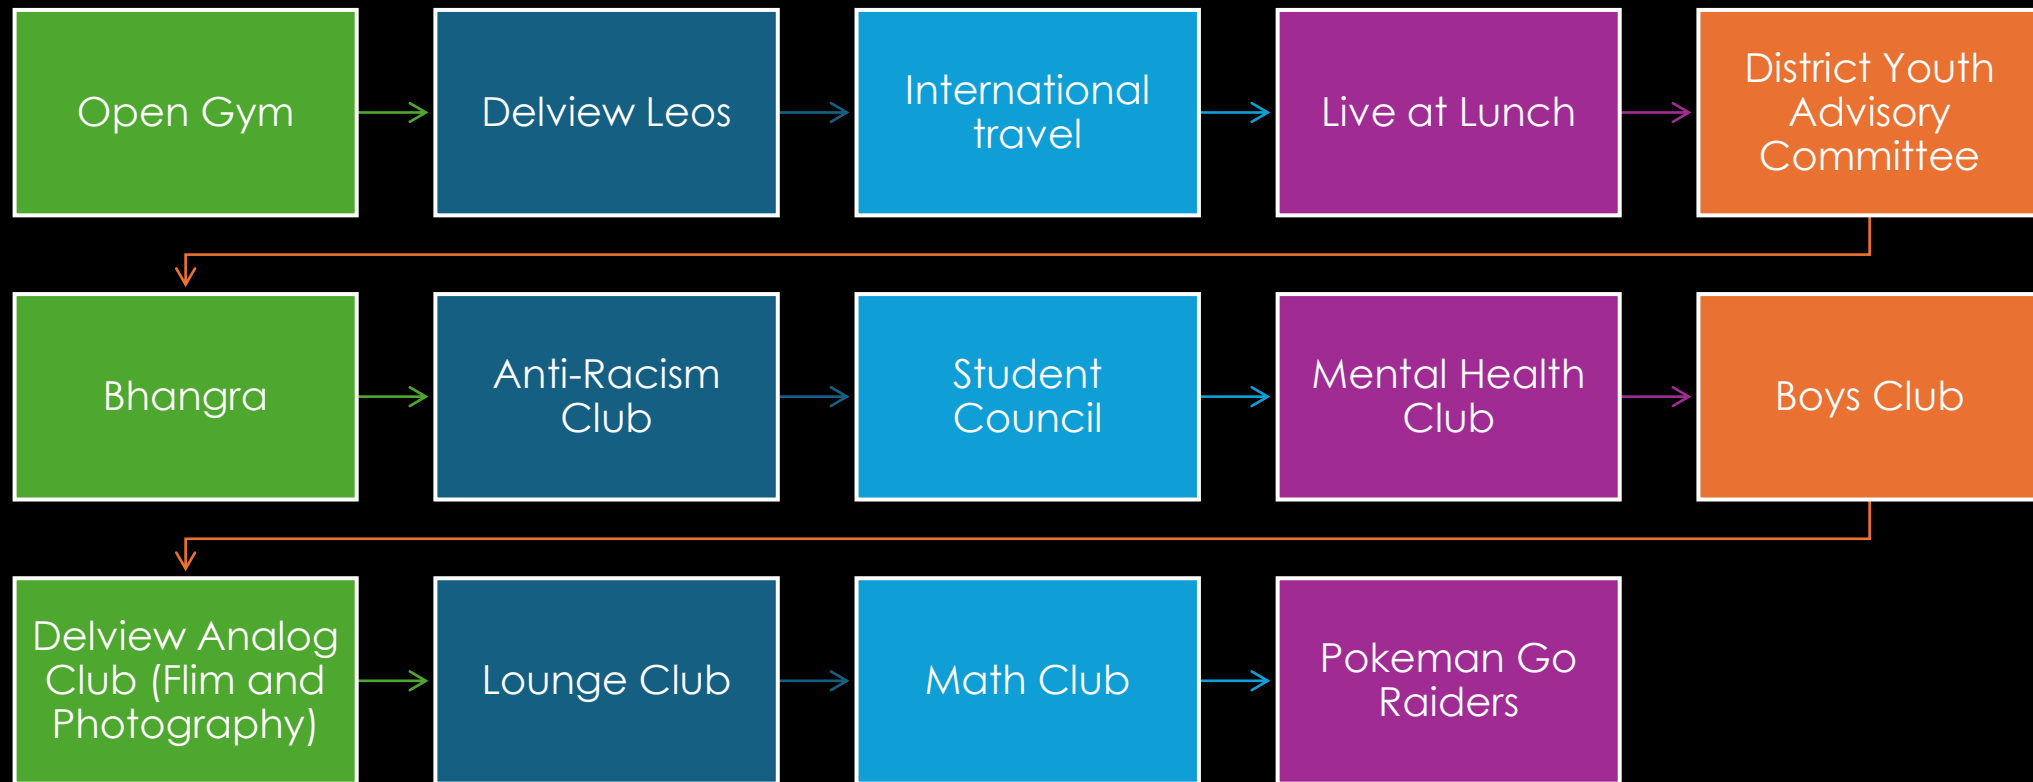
Open Gym

Delview Leos

International travel

Live at Lunch

District Youth Advisory Committee

Bhangra

Anti-Racism Club

Student Council

Mental Health Club

Boys Club

Delview Analog Club (Flim and Photography)

Lounge Club

Math Club

Pokeman Go Raiders